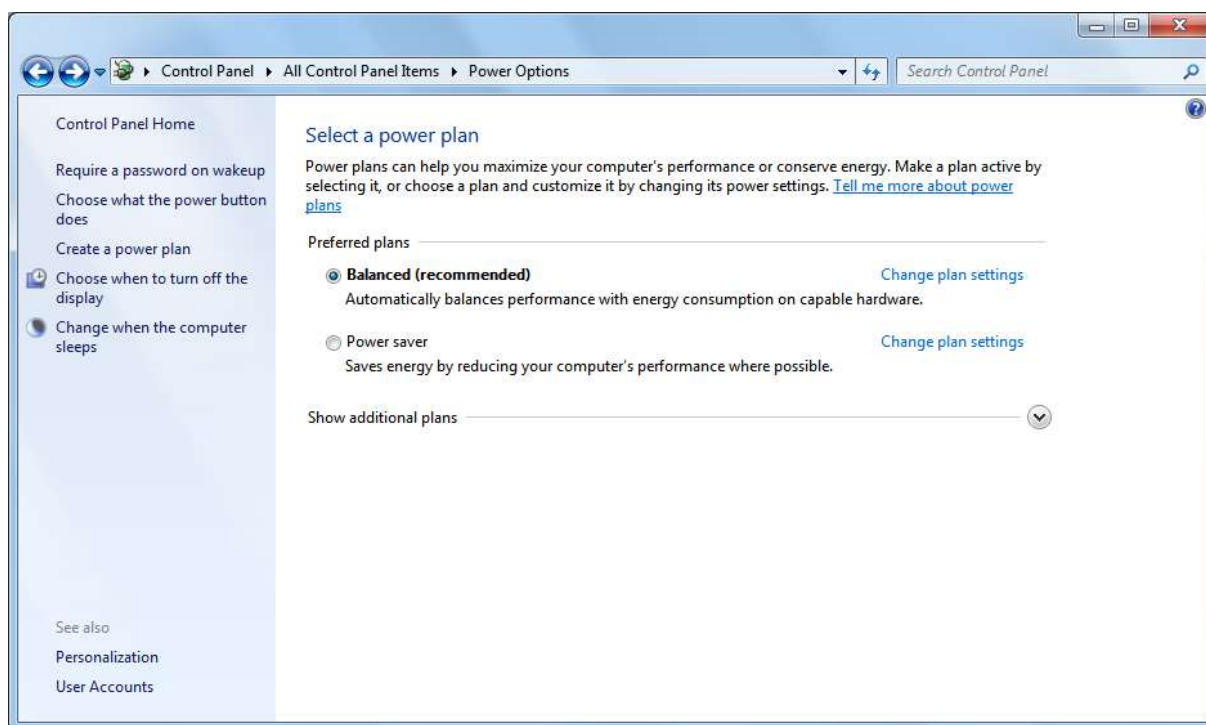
Control Panel ▸ All Control Panel Items ▸ Power Options

Search Control Panel

Control Panel Home

Require a password on wakeup

Choose what the power button does

Create a power plan

Choose when to turn off the display

Change when the computer sleeps

See also

Personalization

User Accounts

Select a power plan

Power plans can help you maximize your computer's performance or conserve energy. Make a plan active by selecting it, or choose a plan and customize it by changing its power settings. Tell me more about power plans

Preferred plans

Balanced (recommended)

Change plan settings

Automatically balances performance with energy consumption on capable hardware.

Power saver

Change plan settings

Saves energy by reducing your computer's performance where possible.

Show additional plans